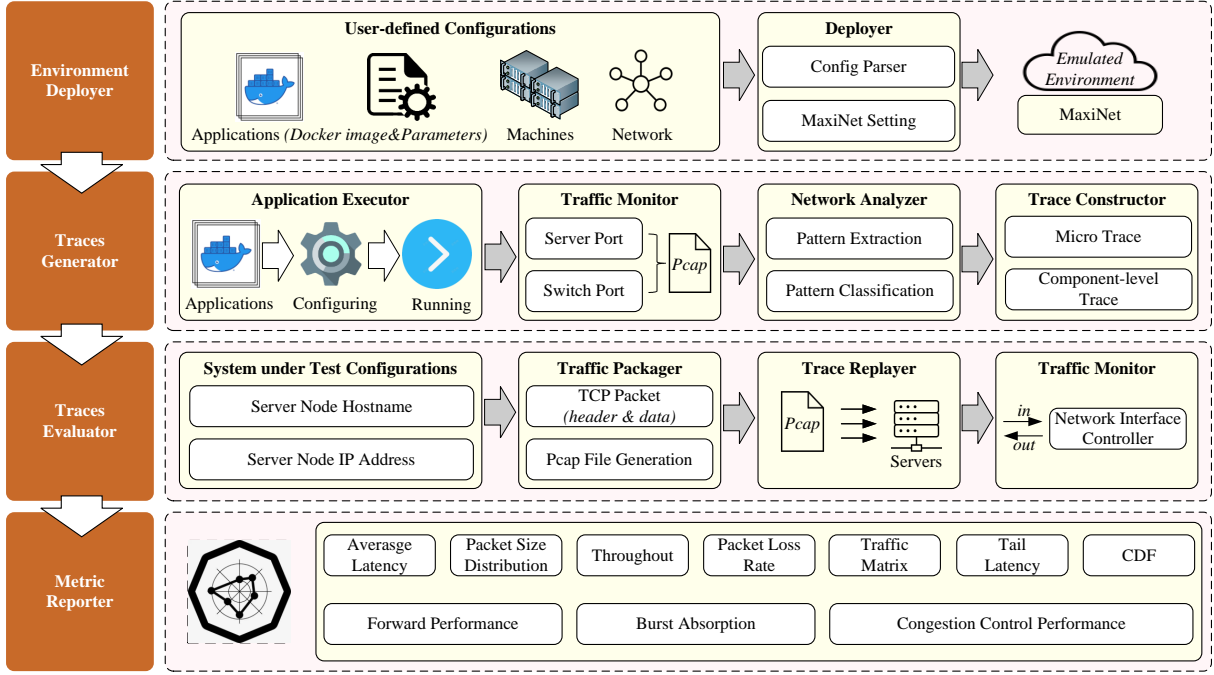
Environment Deployer

User-defined Configurations

Applications *(Docker image&Parameters)*

Machines

Network

Deployer

Config Parser

MaxiNet Setting

*Emulated Environment*

MaxiNet

Traces Generator

Application Executor

Applications

Configuring

Running

Traffic Monitor

Server Port

Switch Port

*Pcap*

Network Analyzer

Pattern Extraction

Pattern Classification

Trace Constructor

Micro Trace

Component-level Trace

Traces Evaluator

System under Test Configurations

Server Node Hostname

Server Node IP Address

Traffic Packager

TCP Packet *(header & data)*

Pcap File Generation

Trace Replayer

*Pcap*

Servers

Traffic Monitor

*in*

*out*

Network Interface Controller

Metric Reporter

Averasge Latency

Packet Size Distribution

Throughout

Packet Loss Rate

Traffic Matrix

Tail Latency

CDF

Forward Performance

Burst Absorption

Congestion Control Performance